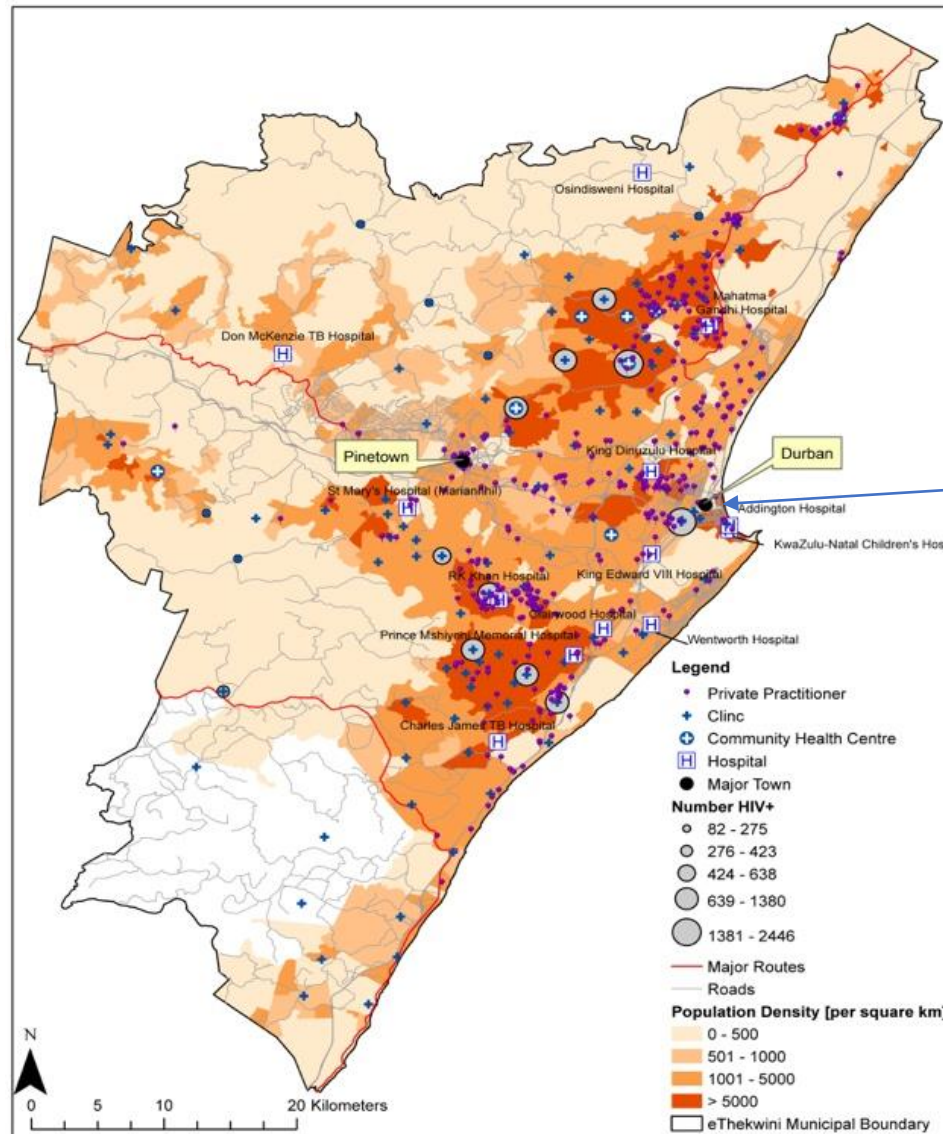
Osindisweni Hospital

Mahatma Gandhi Hospital

Don McKenzie TB Hospital

Pinetown

Durban

King Dinuzulu Hospital

St Mary's Hospital (Mariannhill)

Addington Hospital

KwaZulu-Natal Children's Hos

RK Khan Hospital

King Edward VIII Hospital

Clairwood Hospital

Wentworth Hospital

Prince Mshiyeni Memorial Hospital

Charles James TB Hospital

Legend
Private Practitioner
Clinc
Community Health Centre
Hospital
Major Town
Number HIV+
82 - 275
276 - 423
424 - 638
639 - 1380
1381 - 2446
Major Routes
Roads
Population Density [per square km]
0 - 500
501 - 1000
1001 - 5000
> 5000
eThekwini Municipal Boundary

N

0 5 10 20 Kilometers